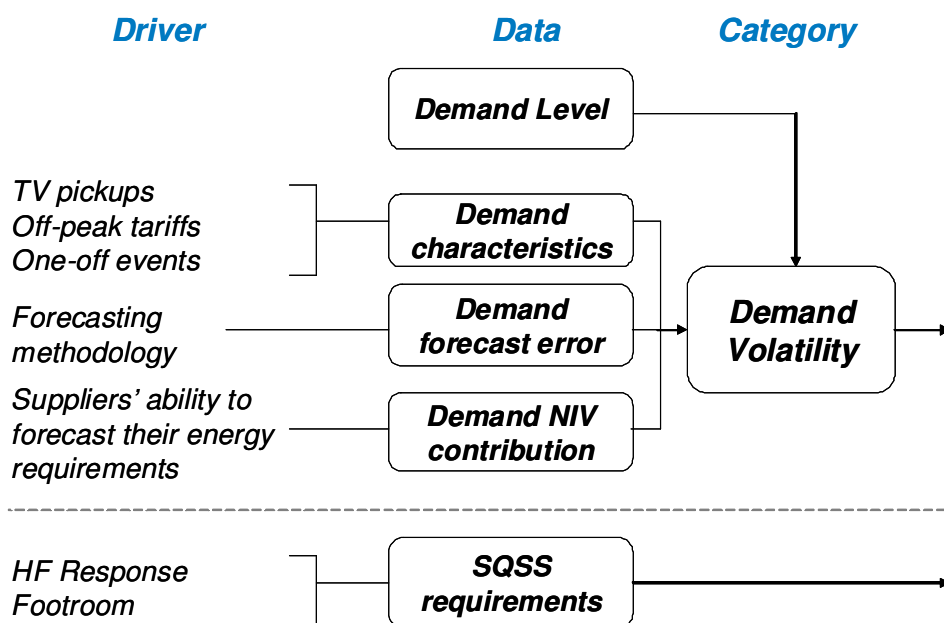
Driver

Data

Category

Demand Level

TV pickups
Off-peak tariffs
One-off events

Demand characteristics

Forecasting methodology

Demand forecast error

Demand Volatility

Suppliers' ability to forecast their energy requirements

Demand NIV contribution

HF Response
Footroom

SQSS requirements